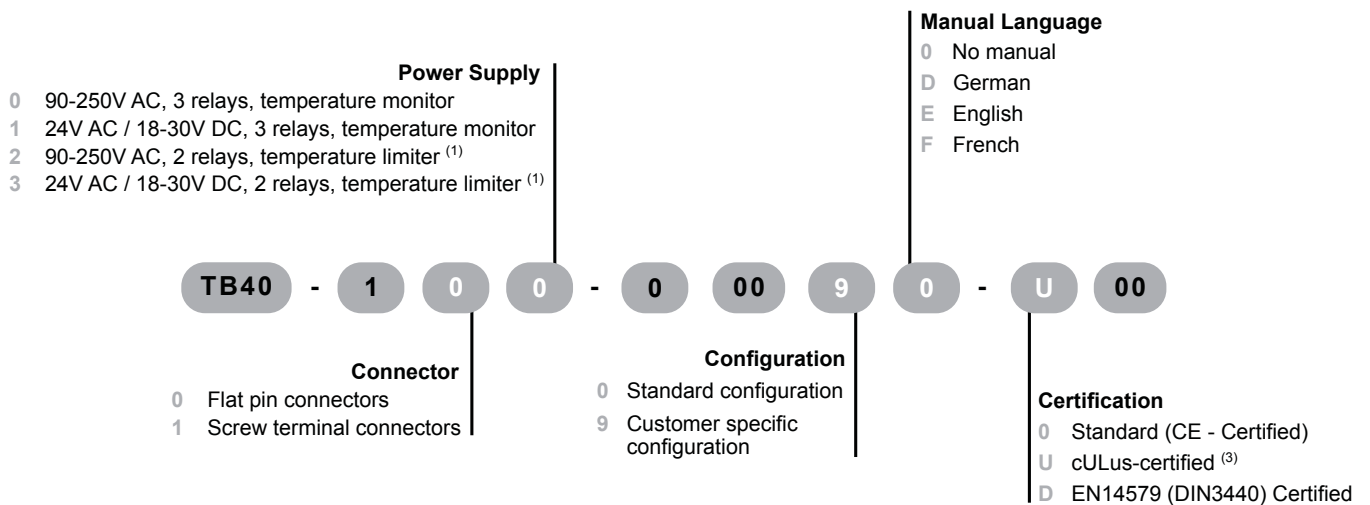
Manual Language
0 No manual
D German
E English
F French

Power Supply
0 90-250V AC, 3 relays, temperature monitor
1 24V AC / 18-30V DC, 3 relays, temperature monitor
2 90-250V AC, 2 relays, temperature limiter $^{(1)}$
3 24V AC / 18-30V DC, 2 relays, temperature limiter $^{(1)}$

TB40 - 1 0 0 - 0 00 9 0 - U 00

Connector
0 Flat pin connectors
1 Screw terminal connectors

Configuration
0 Standard configuration
9 Customer specific configuration

Certification
0 Standard (CE - Certified)
U cULus-certified $^{(3)}$
D EN14579 (DIN3440) Certified